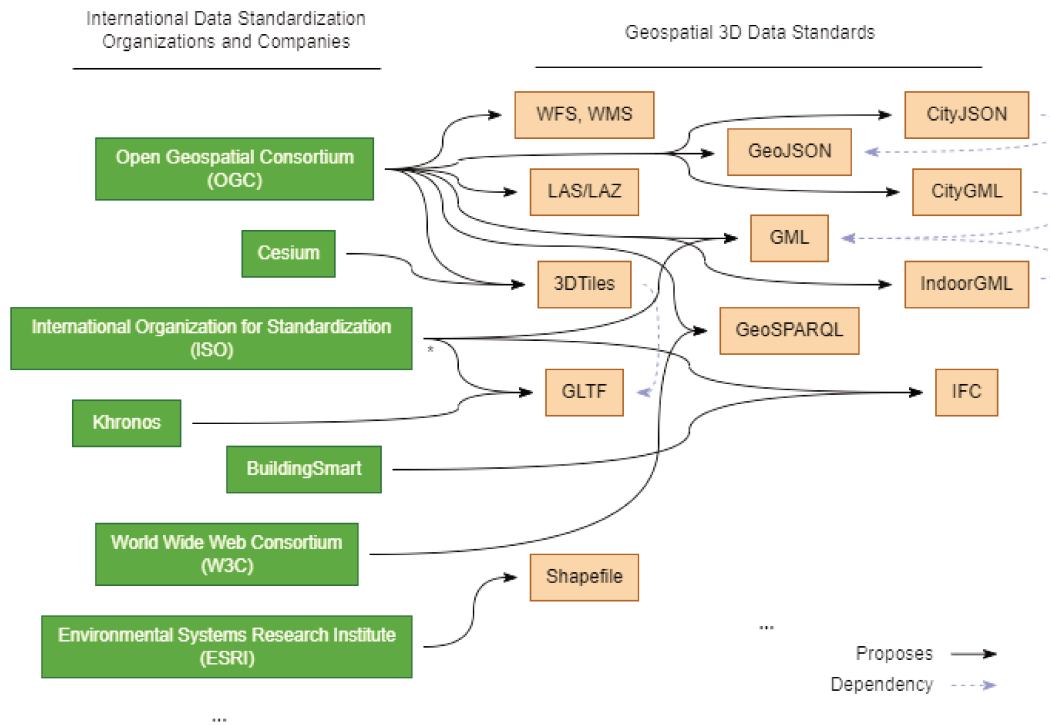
International Data Standardization Organizations and Companies

Geospatial 3D Data Standards

Open Geospatial Consortium (OGC)

Cesium

International Organization for Standardization (ISO)

Khronos

BuildingSmart

World Wide Web Consortium (W3C)

Environmental Systems Research Institute (ESRI)

...

WFS, WMS

GeoJSON

CityJSON

LAS/LAZ

CityGML

GML

3DTiles

IndoorGML

GeoSPARQL

GLTF

IFC

Shapefile

...

Proposes

Dependency